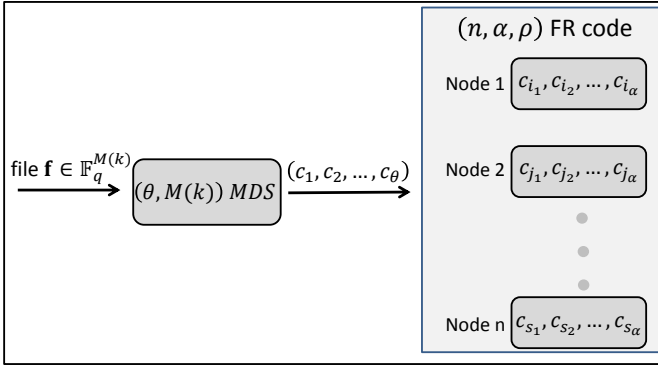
$(n, \alpha, \rho)$ FR code

Node 1 $c_{i_1}, c_{i_2}, \dots, c_{i_\alpha}$

file $\mathbf{f} \in \mathbb{F}_q^{M(k)}$

$(\theta, M(k))$ $MDS$

$(c_1, c_2, \dots, c_\theta)$

Node 2 $c_{j_1}, c_{j_2}, \dots, c_{j_\alpha}$

Node n $c_{s_1}, c_{s_2}, \dots, c_{s_\alpha}$